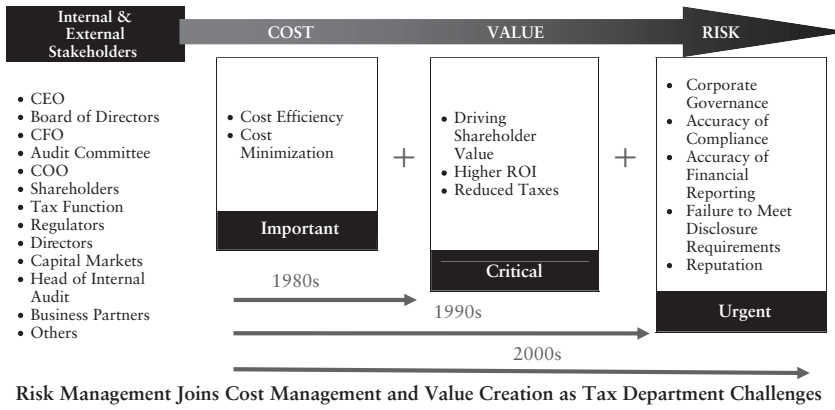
Internal & External Stakeholders

COST

VALUE

RISK

• CEO
• Board of Directors
• CFO
• Audit Committee
• COO
• Shareholders
• Tax Function
• Regulators
• Directors
• Capital Markets
• Head of Internal Audit
• Business Partners
• Others

• Cost Efficiency
• Cost Minimization

Important

+

• Driving Shareholder Value
• Higher ROI
• Reduced Taxes

Critical

+

• Corporate Governance
• Accuracy of Compliance
• Accuracy of Financial Reporting
• Failure to Meet Disclosure Requirements
• Reputation

Urgent

1980s

1990s

2000s

Risk Management Joins Cost Management and Value Creation as Tax Department Challenges